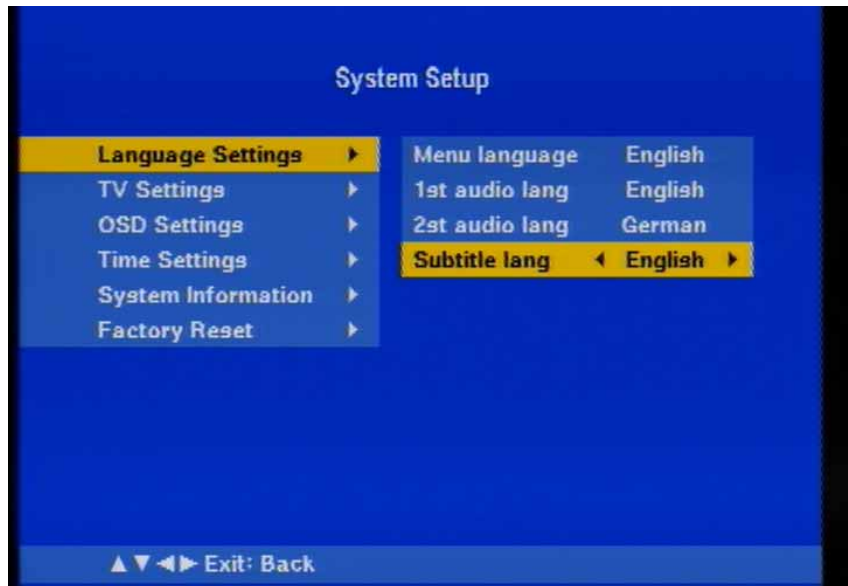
System Setup

| | |
|---|---|
| Language Settings ▶ | Menu language English |
| TV Settings ▶ | 1st audio lang English |
| OSD Settings ▶ | 2st audio lang German |
| Time Settings ▶ | Subtitle lang ◀ English ▶ |
| System Information ▶ | |
| Factory Reset ▶ | |

▲▼◀▶ Exit: Back